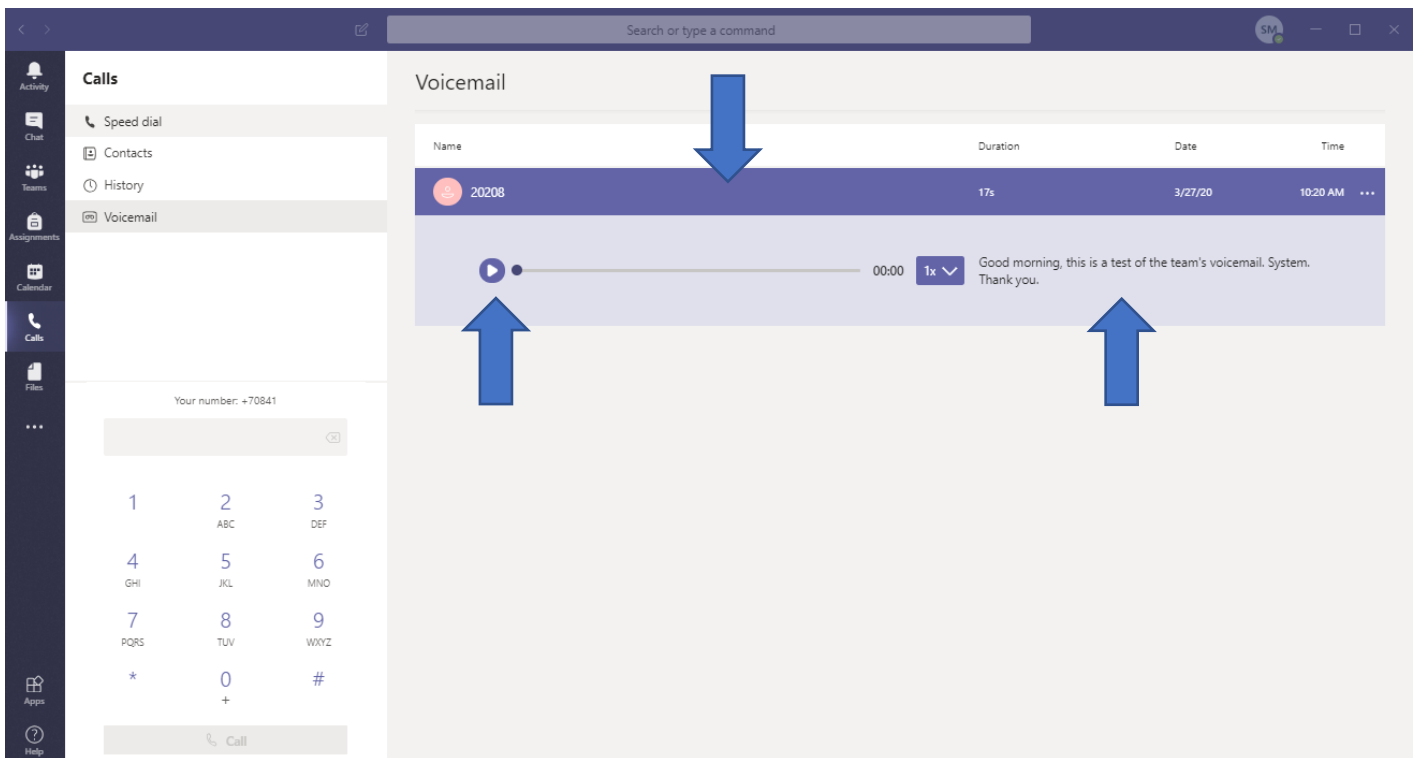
Search or type a command

SM

Activity
Chat
Teams
Assignments
Calendar
Calls
Files
...
Apps
Help

Calls

Speed dial
Contacts
History
Voicemail

Your number: +70841

1
2
ABC
3
DEF
4
GHI
5
JKL
6
MNO
7
PQRS
8
TUV
9
WXYZ
*
0
+
#

Call

Voicemail

| Name | Duration | Date | Time |
|---|---|---|---|
| 20208 | 17s | 3/27/20 | 10:20 AM ··· |

00:00 1x

Good morning, this is a test of the team's voicemail. System. Thank you.